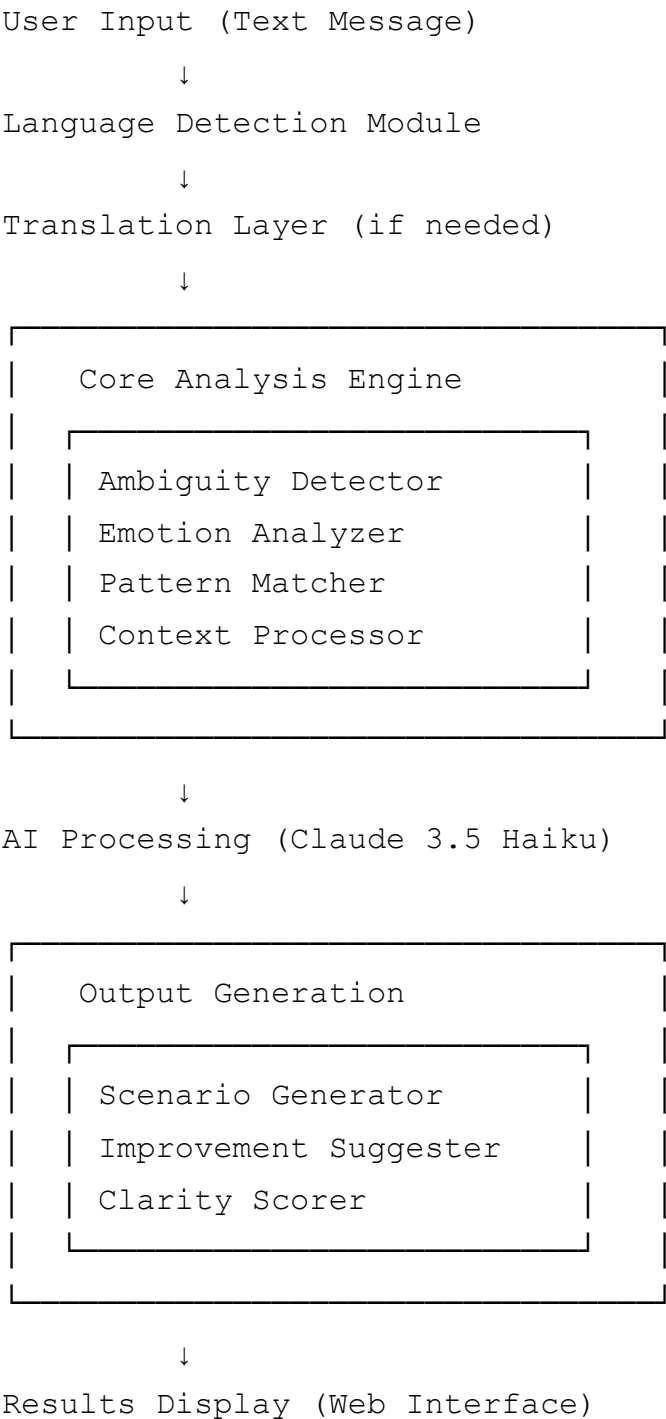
User Input (Text Message)

↓

Language Detection Module

↓

Translation Layer (if needed)

↓

Core Analysis Engine

Ambiguity Detector
Emotion Analyzer
Pattern Matcher
Context Processor

↓

AI Processing (Claude 3.5 Haiku)

↓

Output Generation

Scenario Generator
Improvement Suggester
Clarity Scorer

↓

Results Display (Web Interface)